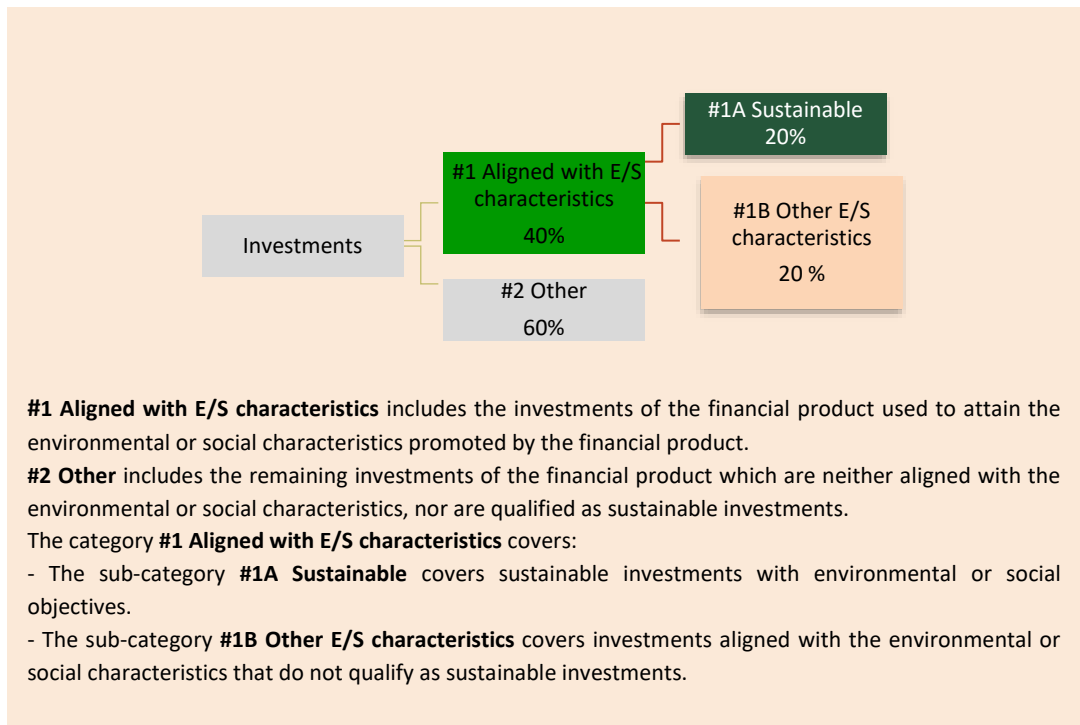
#1A Sustainable
20%

#1 Aligned with E/S characteristics
40%

#1B Other E/S characteristics
20 %

Investments

#2 Other
60%

**#1 Aligned with E/S characteristics** includes the investments of the financial product used to attain the environmental or social characteristics promoted by the financial product.
**#2 Other** includes the remaining investments of the financial product which are neither aligned with the environmental or social characteristics, nor are qualified as sustainable investments.
The category **#1 Aligned with E/S characteristics** covers:
- The sub-category **#1A Sustainable** covers sustainable investments with environmental or social objectives.
- The sub-category **#1B Other E/S characteristics** covers investments aligned with the environmental or social characteristics that do not qualify as sustainable investments.